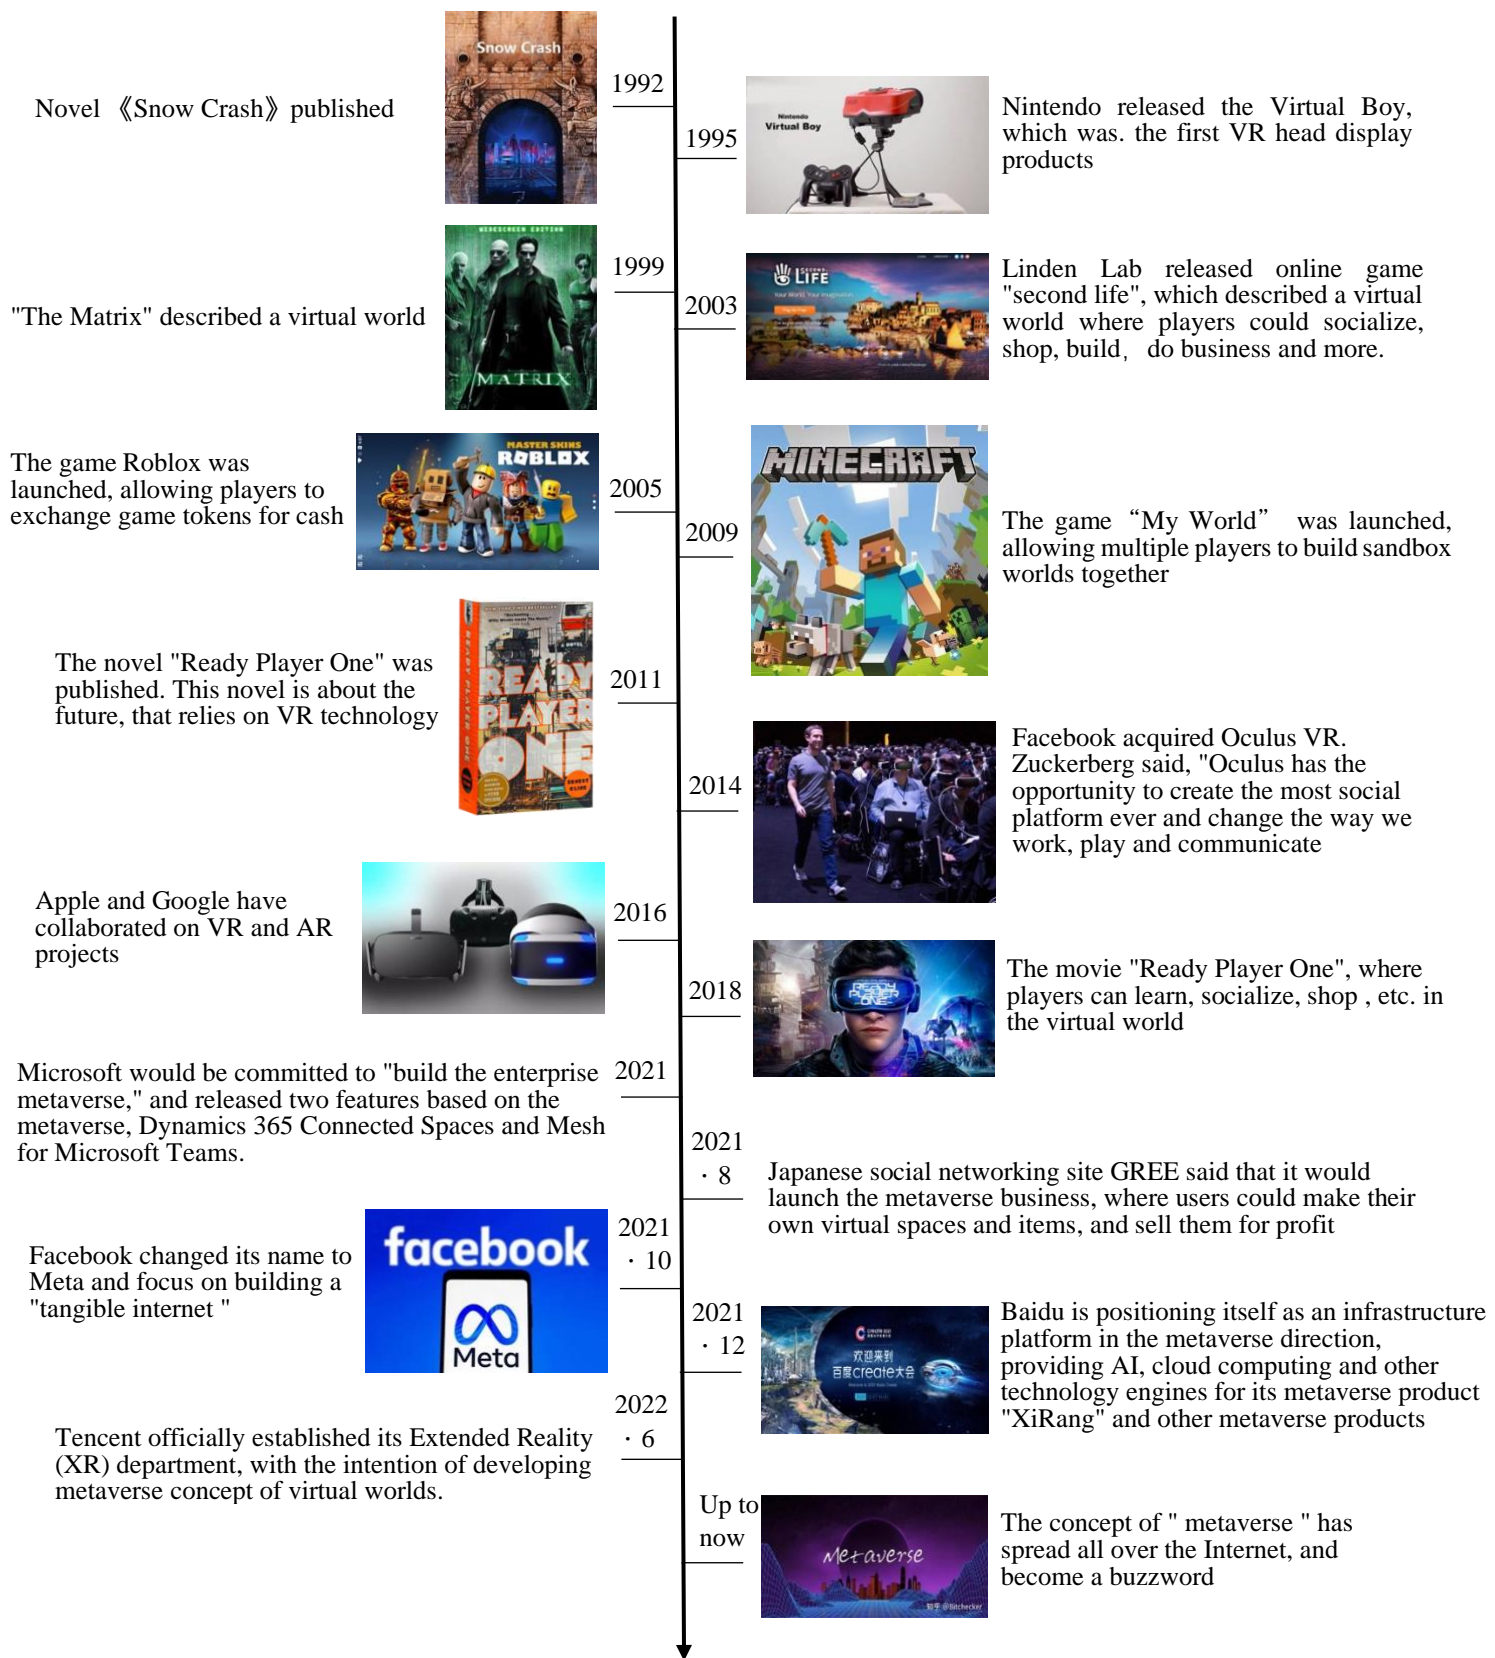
Novel 《Snow Crash》 published

Snow Crash

1992

1995

Nintendo Virtual Boy

Nintendo released the Virtual Boy, which was. the first VR head display products

"The Matrix" described a virtual world

MATRIX

1999

2003

Linden Lab released online game "second life", which described a virtual world where players could socialize, shop, build, do business and more.

The game Roblox was launched, allowing players to exchange game tokens for cash

ROBLOX

2005

2009

MINECRAFT

The game "My World" was launched, allowing multiple players to build sandbox worlds together

The novel "Ready Player One" was published. This novel is about the future, that relies on VR technology

READY PLAYER ONE

2011

2014

Facebook acquired Oculus VR. Zuckerberg said, "Oculus has the opportunity to create the most social platform ever and change the way we work, play and communicate

Apple and Google have collaborated on VR and AR projects

2016

2018

READY PLAYER ONE

The movie "Ready Player One", where players can learn, socialize, shop , etc. in the virtual world

Microsoft would be committed to "build the enterprise metaverse," and released two features based on the metaverse, Dynamics 365 Connected Spaces and Mesh for Microsoft Teams.

2021

2021 · 8

Japanese social networking site GREE said that it would launch the metaverse business, where users could make their own virtual spaces and items, and sell them for profit

Facebook changed its name to Meta and focus on building a "tangible internet "

facebook

Meta

2021 · 10

2021 · 12

欢迎来到 百度create大会

Baidu is positioning itself as an infrastructure platform in the metaverse direction, providing AI, cloud computing and other technology engines for its metaverse product "XiRang" and other metaverse products

2022 · 6

Tencent officially established its Extended Reality (XR) department, with the intention of developing metaverse concept of virtual worlds.

Up to now

Metaverse

The concept of " metaverse " has spread all over the Internet, and become a buzzword